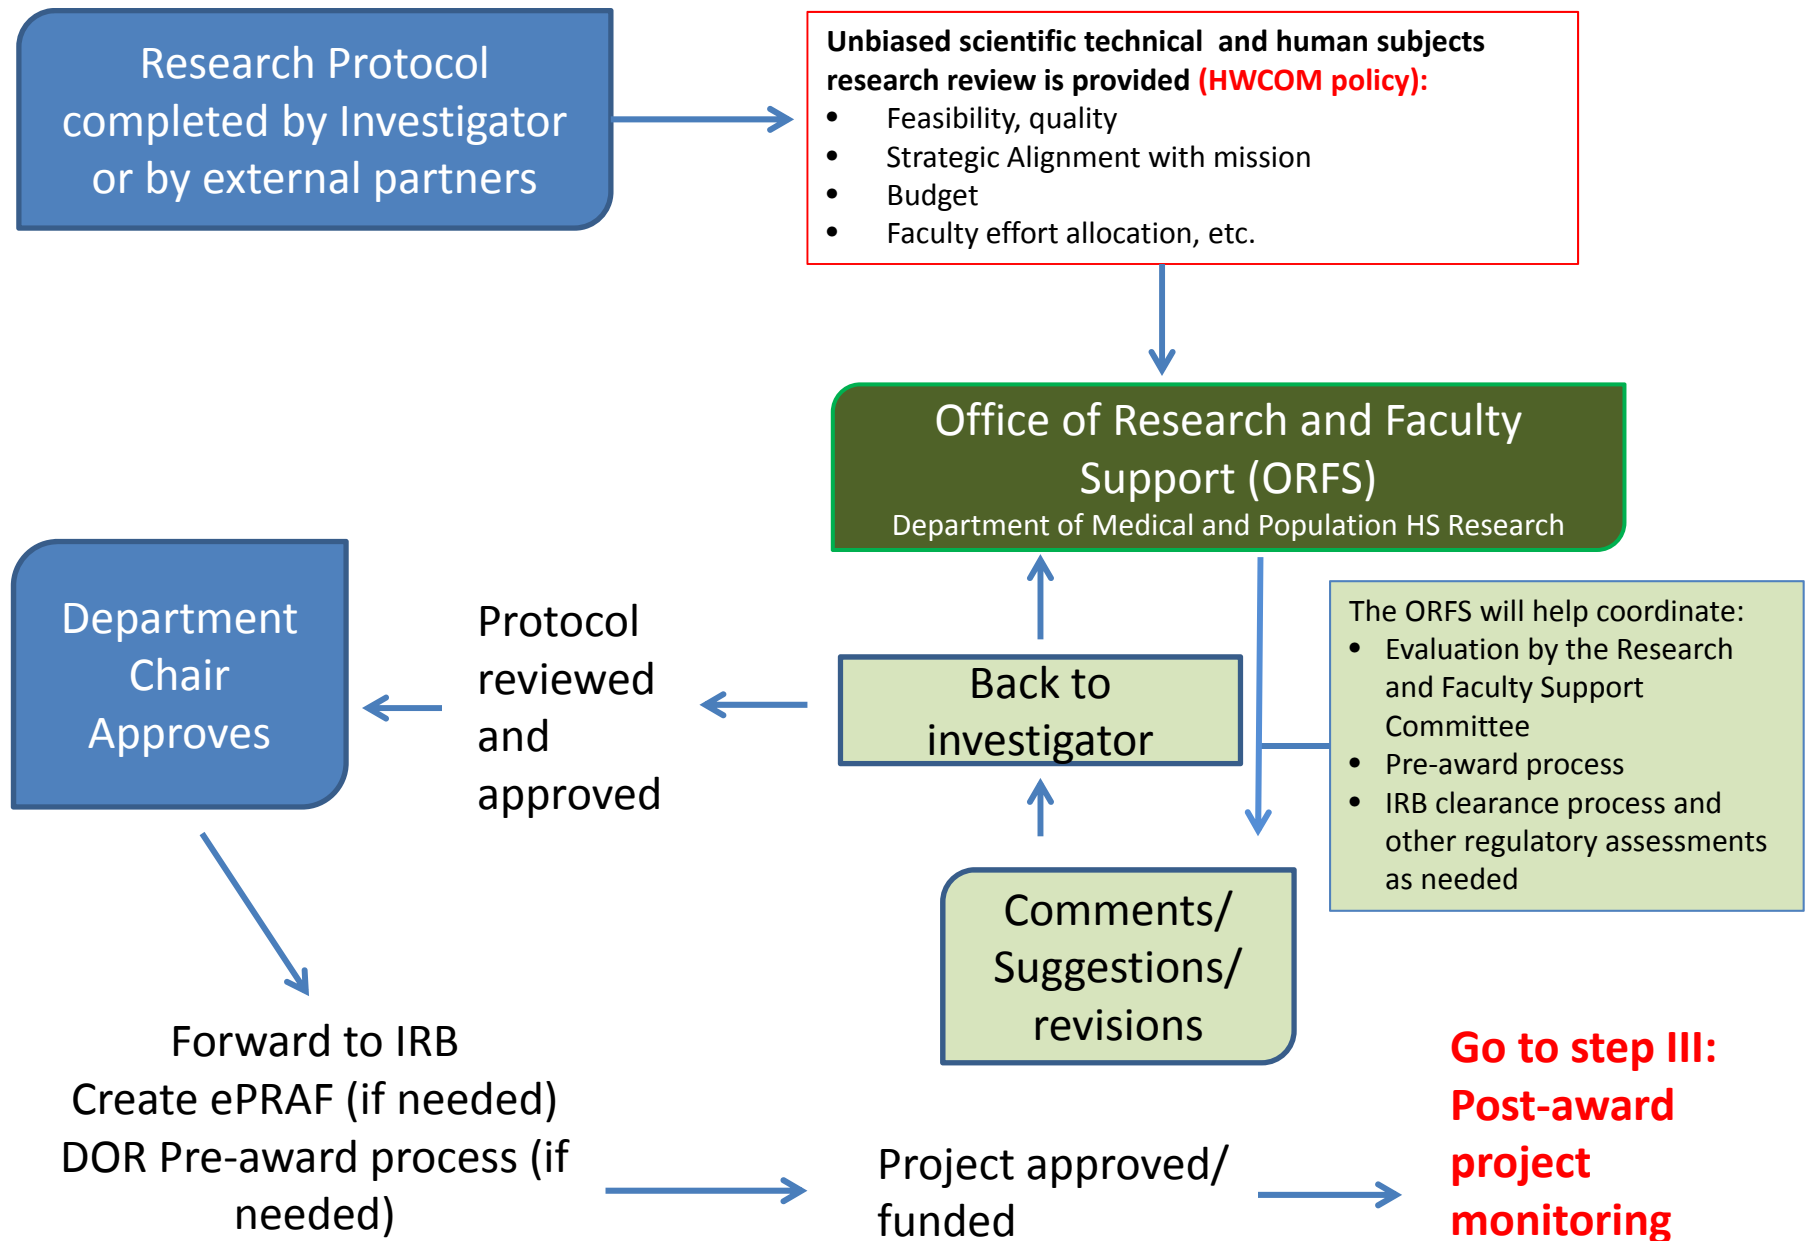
Research Protocol completed by Investigator or by external partners

Unbiased scientific technical and human subjects research review is provided (HWCOM policy):
- Feasibility, quality
- Strategic Alignment with mission
- Budget
- Faculty effort allocation, etc.

Office of Research and Faculty Support (ORFS)
Department of Medical and Population HS Research

Department Chair Approves

Protocol reviewed and approved

Back to investigator

The ORFS will help coordinate:
- Evaluation by the Research and Faculty Support Committee
- Pre-award process
- IRB clearance process and other regulatory assessments as needed

Comments/ Suggestions/ revisions

Forward to IRB
Create ePRAF (if needed)
DOR Pre-award process (if needed)

Project approved/ funded

Go to step III: Post-award project monitoring